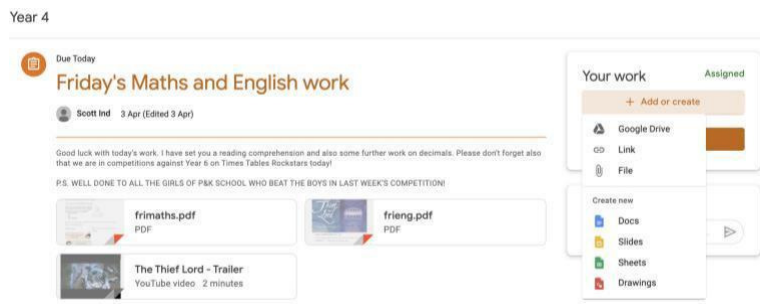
Year 4

Due Today

Friday's Maths and English work

Scott Ind 3 Apr (Edited 3 Apr)

Good luck with today's work. I have set you a reading comprehension and also some further work on decimals. Please don't forget also that we are in competitions against Year 6 on Times Tables Rockstars today!

P.S. WELL DONE TO ALL THE GIRLS OF P&K SCHOOL WHO BEAT THE BOYS IN LAST WEEK'S COMPETITION!

frimaths.pdf
PDF

frieng.pdf
PDF

The Thief Lord - Trailer
YouTube video 2 minutes

Your work

Assigned

+ Add or create

Google Drive

Link

File

Create new

Docs

Slides

Sheets

Drawings